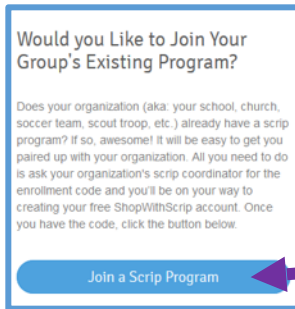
Would you Like to Join Your Group's Existing Program?

Does your organization (aka: your school, church, soccer team, scout troop, etc.) already have a scrip program? If so, awesome! It will be easy to get you paired up with your organization. All you need to do is ask your organization's scrip coordinator for the enrollment code and you'll be on your way to creating your free ShopWithScrip account. Once you have the code, click the button below.

Join a Scrip Program